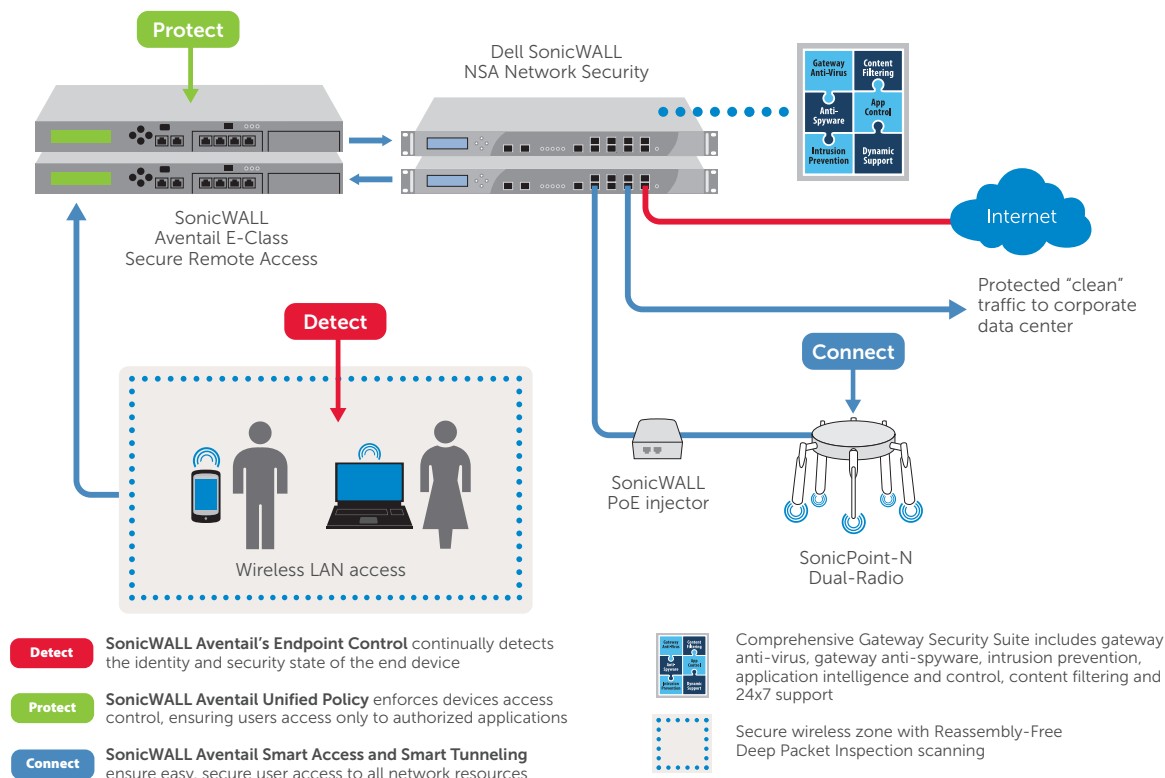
Protect

Dell SonicWALL NSA Network Security

| Gateway Anti-Virus | Content Filtering |
|---|---|
| Anti-Spyware | App Control |
| Intrusion Prevention | Dynamic Support |

SonicWALL Aventail E-Class Secure Remote Access

Internet

Protected "clean" traffic to corporate data center

Detect

Connect

SonicWALL PoE injector

SonicPoint-N Dual-Radio

Wireless LAN access

Detect **SonicWALL Aventail's Endpoint Control** continually detects the identity and security state of the end device

Protect **SonicWALL Aventail Unified Policy** enforces devices access control, ensuring users access only to authorized applications

Connect **SonicWALL Aventail Smart Access and Smart Tunneling** ensure easy, secure user access to all network resources

Comprehensive Gateway Security Suite includes gateway anti-virus, gateway anti-spyware, intrusion prevention, application intelligence and control, content filtering and 24x7 support

Secure wireless zone with Reassembly-Free Deep Packet Inspection scanning